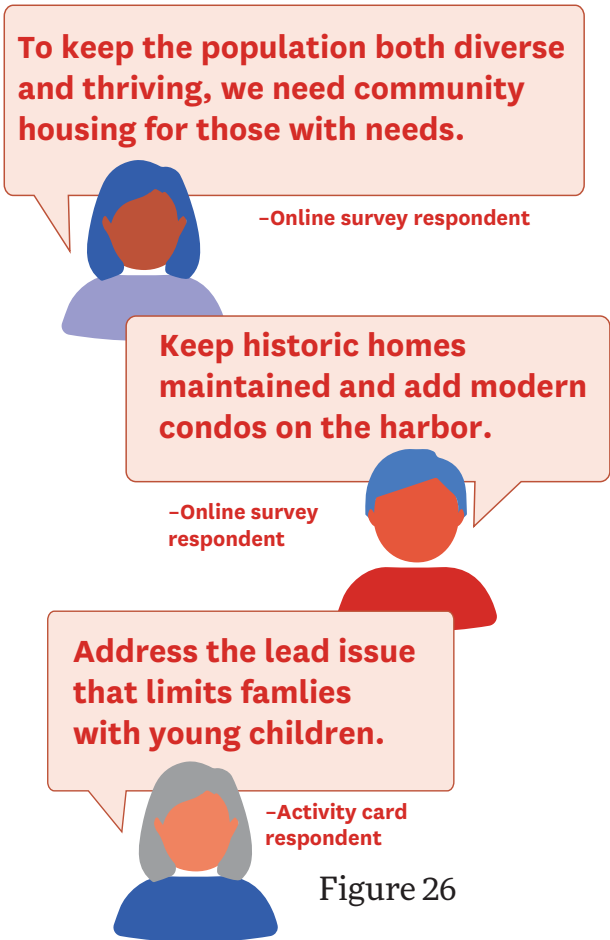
To keep the population both diverse and thriving, we need community housing for those with needs.

–Online survey respondent

Keep historic homes maintained and add modern condos on the harbor.

–Online survey respondent

Address the lead issue that limits famlies with young children.

–Activity card respondent

Figure 26